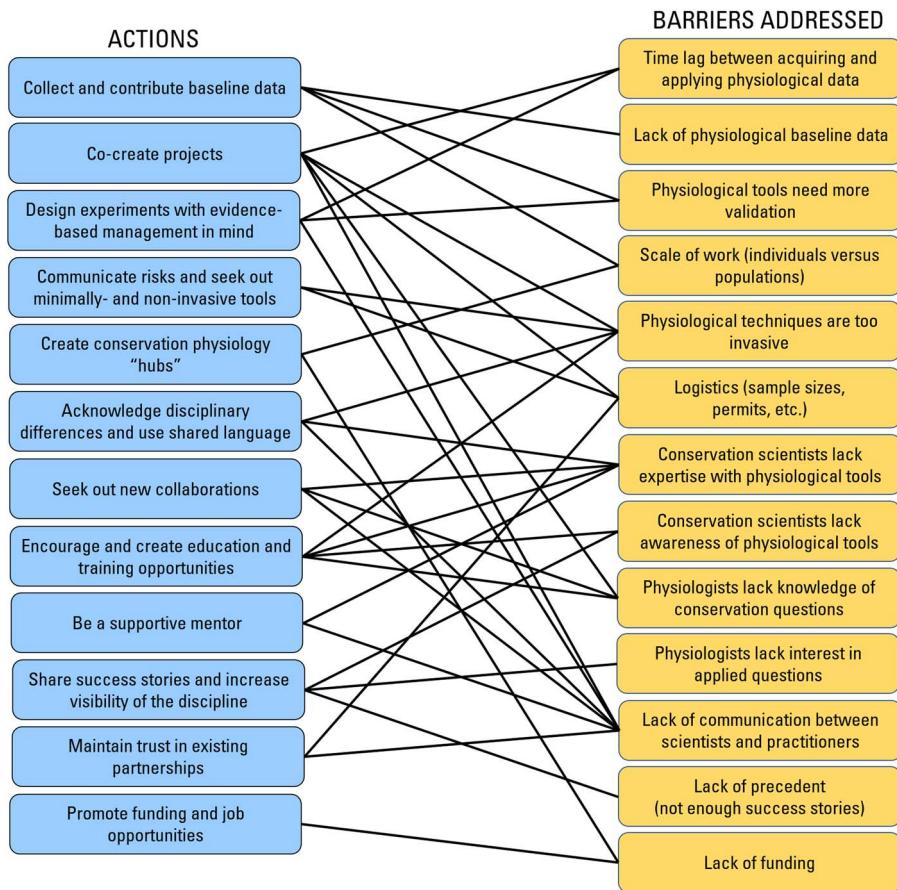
ACTIONS

Collect and contribute baseline data

Co-create projects

Design experiments with evidence-based management in mind

Communicate risks and seek out minimally- and non-invasive tools

Create conservation physiology "hubs"

Acknowledge disciplinary differences and use shared language

Seek out new collaborations

Encourage and create education and training opportunities

Be a supportive mentor

Share success stories and increase visibility of the discipline

Maintain trust in existing partnerships

Promote funding and job opportunities

BARRIERS ADDRESSED

Time lag between acquiring and applying physiological data

Lack of physiological baseline data

Physiological tools need more validation

Scale of work (individuals versus populations)

Physiological techniques are too invasive

Logistics (sample sizes, permits, etc.)

Conservation scientists lack expertise with physiological tools

Conservation scientists lack awareness of physiological tools

Physiologists lack knowledge of conservation questions

Physiologists lack interest in applied questions

Lack of communication between scientists and practitioners

Lack of precedent (not enough success stories)

Lack of funding